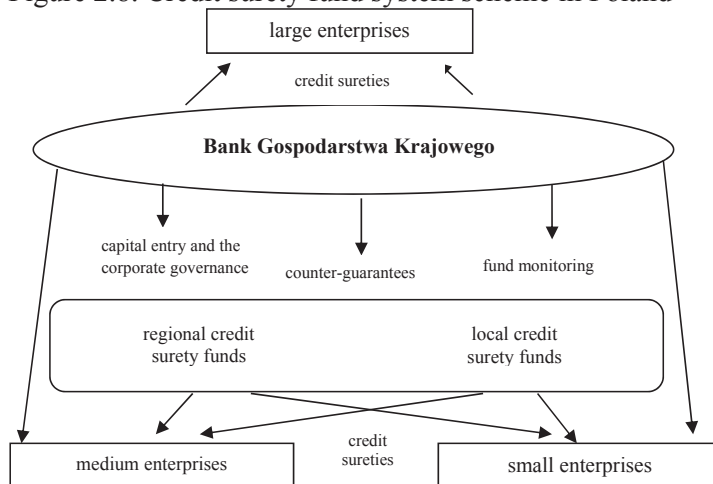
Figure 2.8. Credit surety fund system scheme in Poland

large enterprises

credit sureties

Bank Gospodarstwa Krajowego

capital entry and the corporate governance

counter-guarantees

fund monitoring

regional credit surety funds

local credit surety funds

credit sureties

medium enterprises

small enterprises